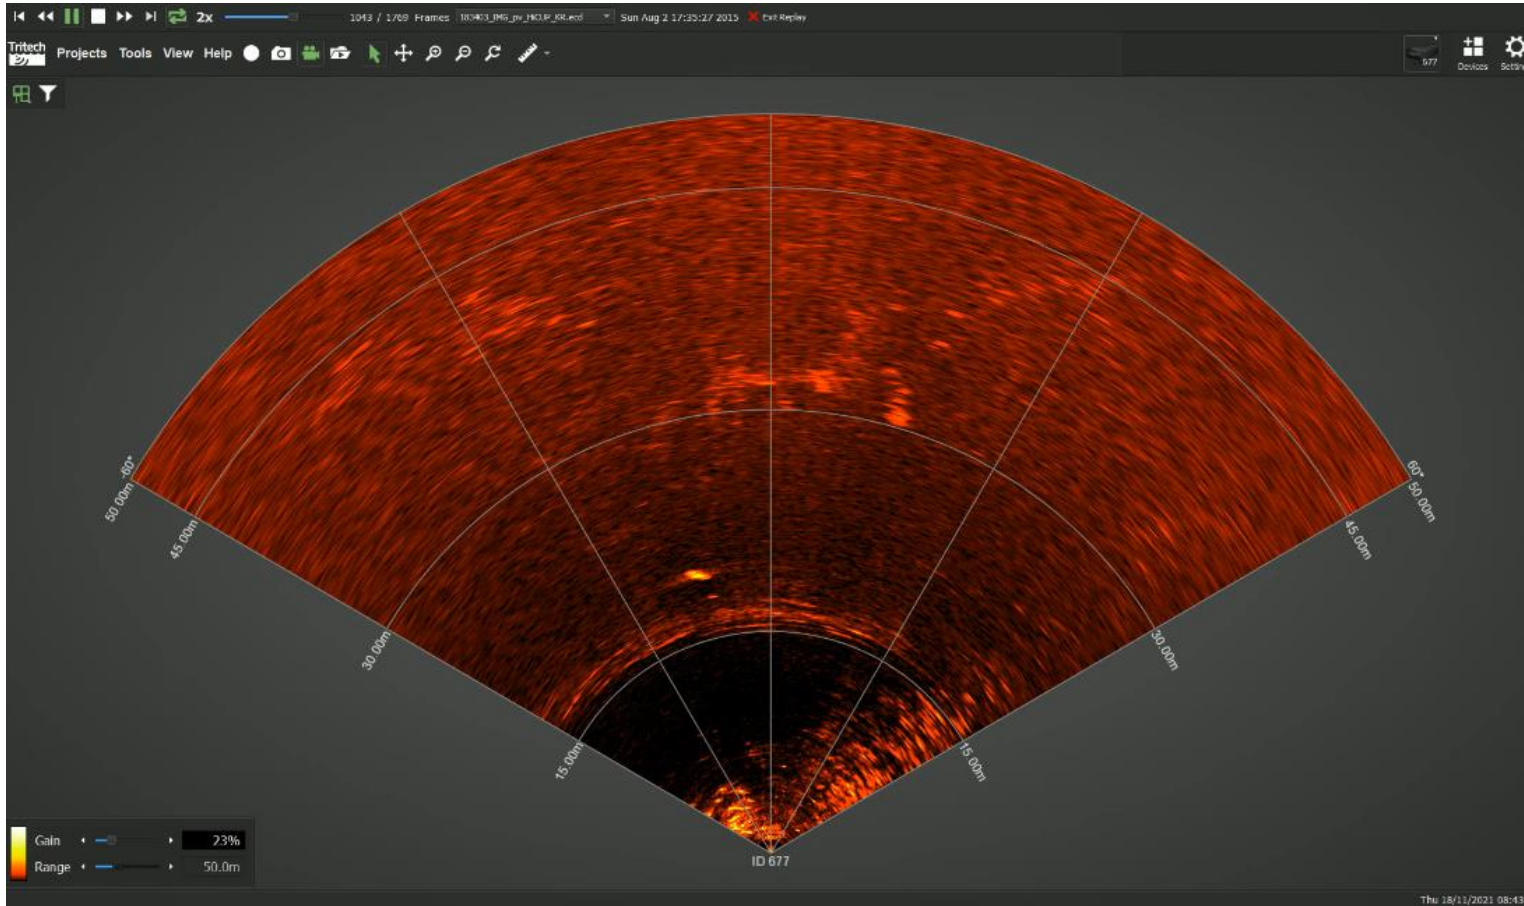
2x 1043 / 1789 Frames 180403_IMG_pv_HCUP_KR.ecd Sun Aug 2 17:35:27 2015 Exit Replay

Tritech Projects Tools View Help

977 Devices Settin

-60°
50.00m
45.00m
30.00m
15.00m

60°
50.00m
45.00m
30.00m
15.00m

ID 677

Gain 23%
Range 50.0m

Thu 18/11/2021 08:43